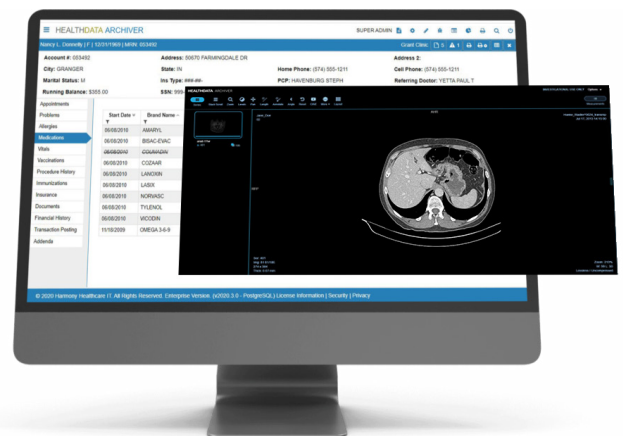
HEALTHDATA ARCHIVER

SUPER ADMIN

Nancy L. Connelly | F | 12/31/1969 | MRN: 053492

Grant Clinic

Account #: 053492

Address: 50670 FARMINGDALE DR

Address 2:

City: GRANGER

State: IN

Home Phone: (574) 555-1211

Cell Phone: (574) 555-1211

Marital Status: M

Ins Type: ###-##-

PCP: HAVENBURG STEPH

Referring Doctor: YETTA PAUL T

Running Balance: $355.00

SSN: 999

Appointments
Problems
Allergies
Medications
Vitals
Vaccinations
Procedure History
Immunizations
Insurance
Documents
Financial History
Transaction Posting
Addenda

| Start Date | Brand Name |
|---|---|
| 06/08/2010 | AMARYL |
| 06/08/2010 | BISAC-EVAC |
| 06/08/2010 | COUMADIN |
| 06/08/2010 | COZAAR |
| 06/08/2010 | LANOXIN |
| 06/08/2010 | LASIX |
| 06/08/2010 | NORVASC |
| 06/08/2010 | TYLENOL |
| 06/08/2010 | VICODIN |
| 11/10/2009 | OMEGA 3-6-9 |

HEALTHDATA ARCHIVER

© 2020 Harmony Healthcare IT. All Rights Reserved. Enterprise Version: (v2020.3.0 - PostgreSQL) | License Information | Security | Privacy